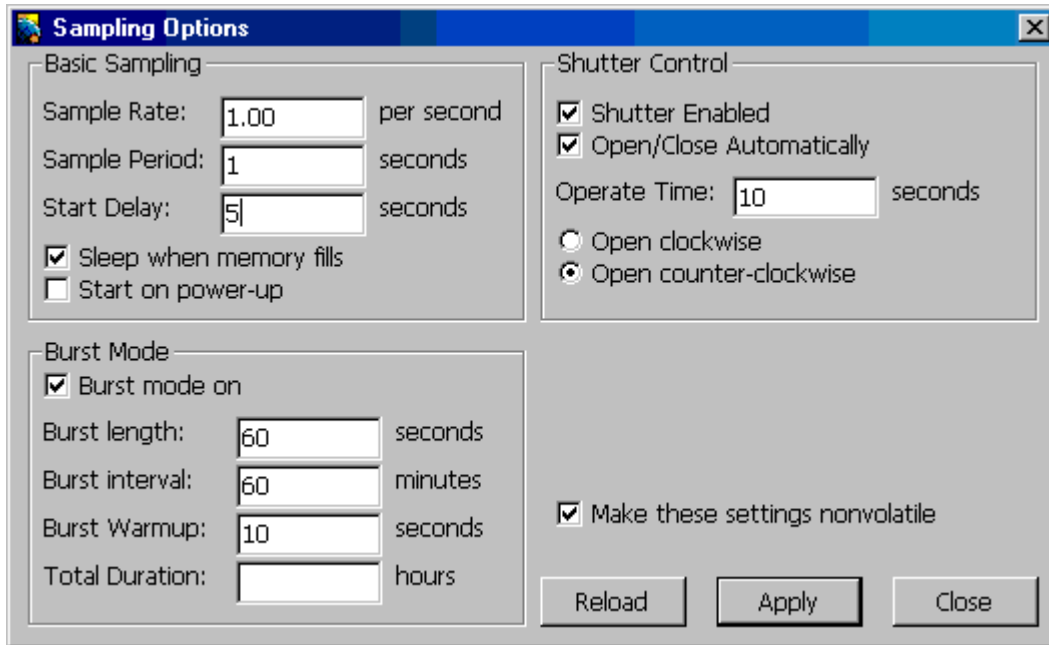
Sampling Options

Basic Sampling

Sample Rate: 1.00 per second

Sample Period: 1 seconds

Start Delay: 5 seconds

☑ Sleep when memory fills

☐ Start on power-up

Shutter Control

☑ Shutter Enabled

☑ Open/Close Automatically

Operate Time: 10 seconds

○ Open clockwise

◉ Open counter-clockwise

Burst Mode

☑ Burst mode on

Burst length: 60 seconds

Burst interval: 60 minutes

Burst Warmup: 10 seconds

Total Duration: hours

☑ Make these settings nonvolatile

Reload Apply Close